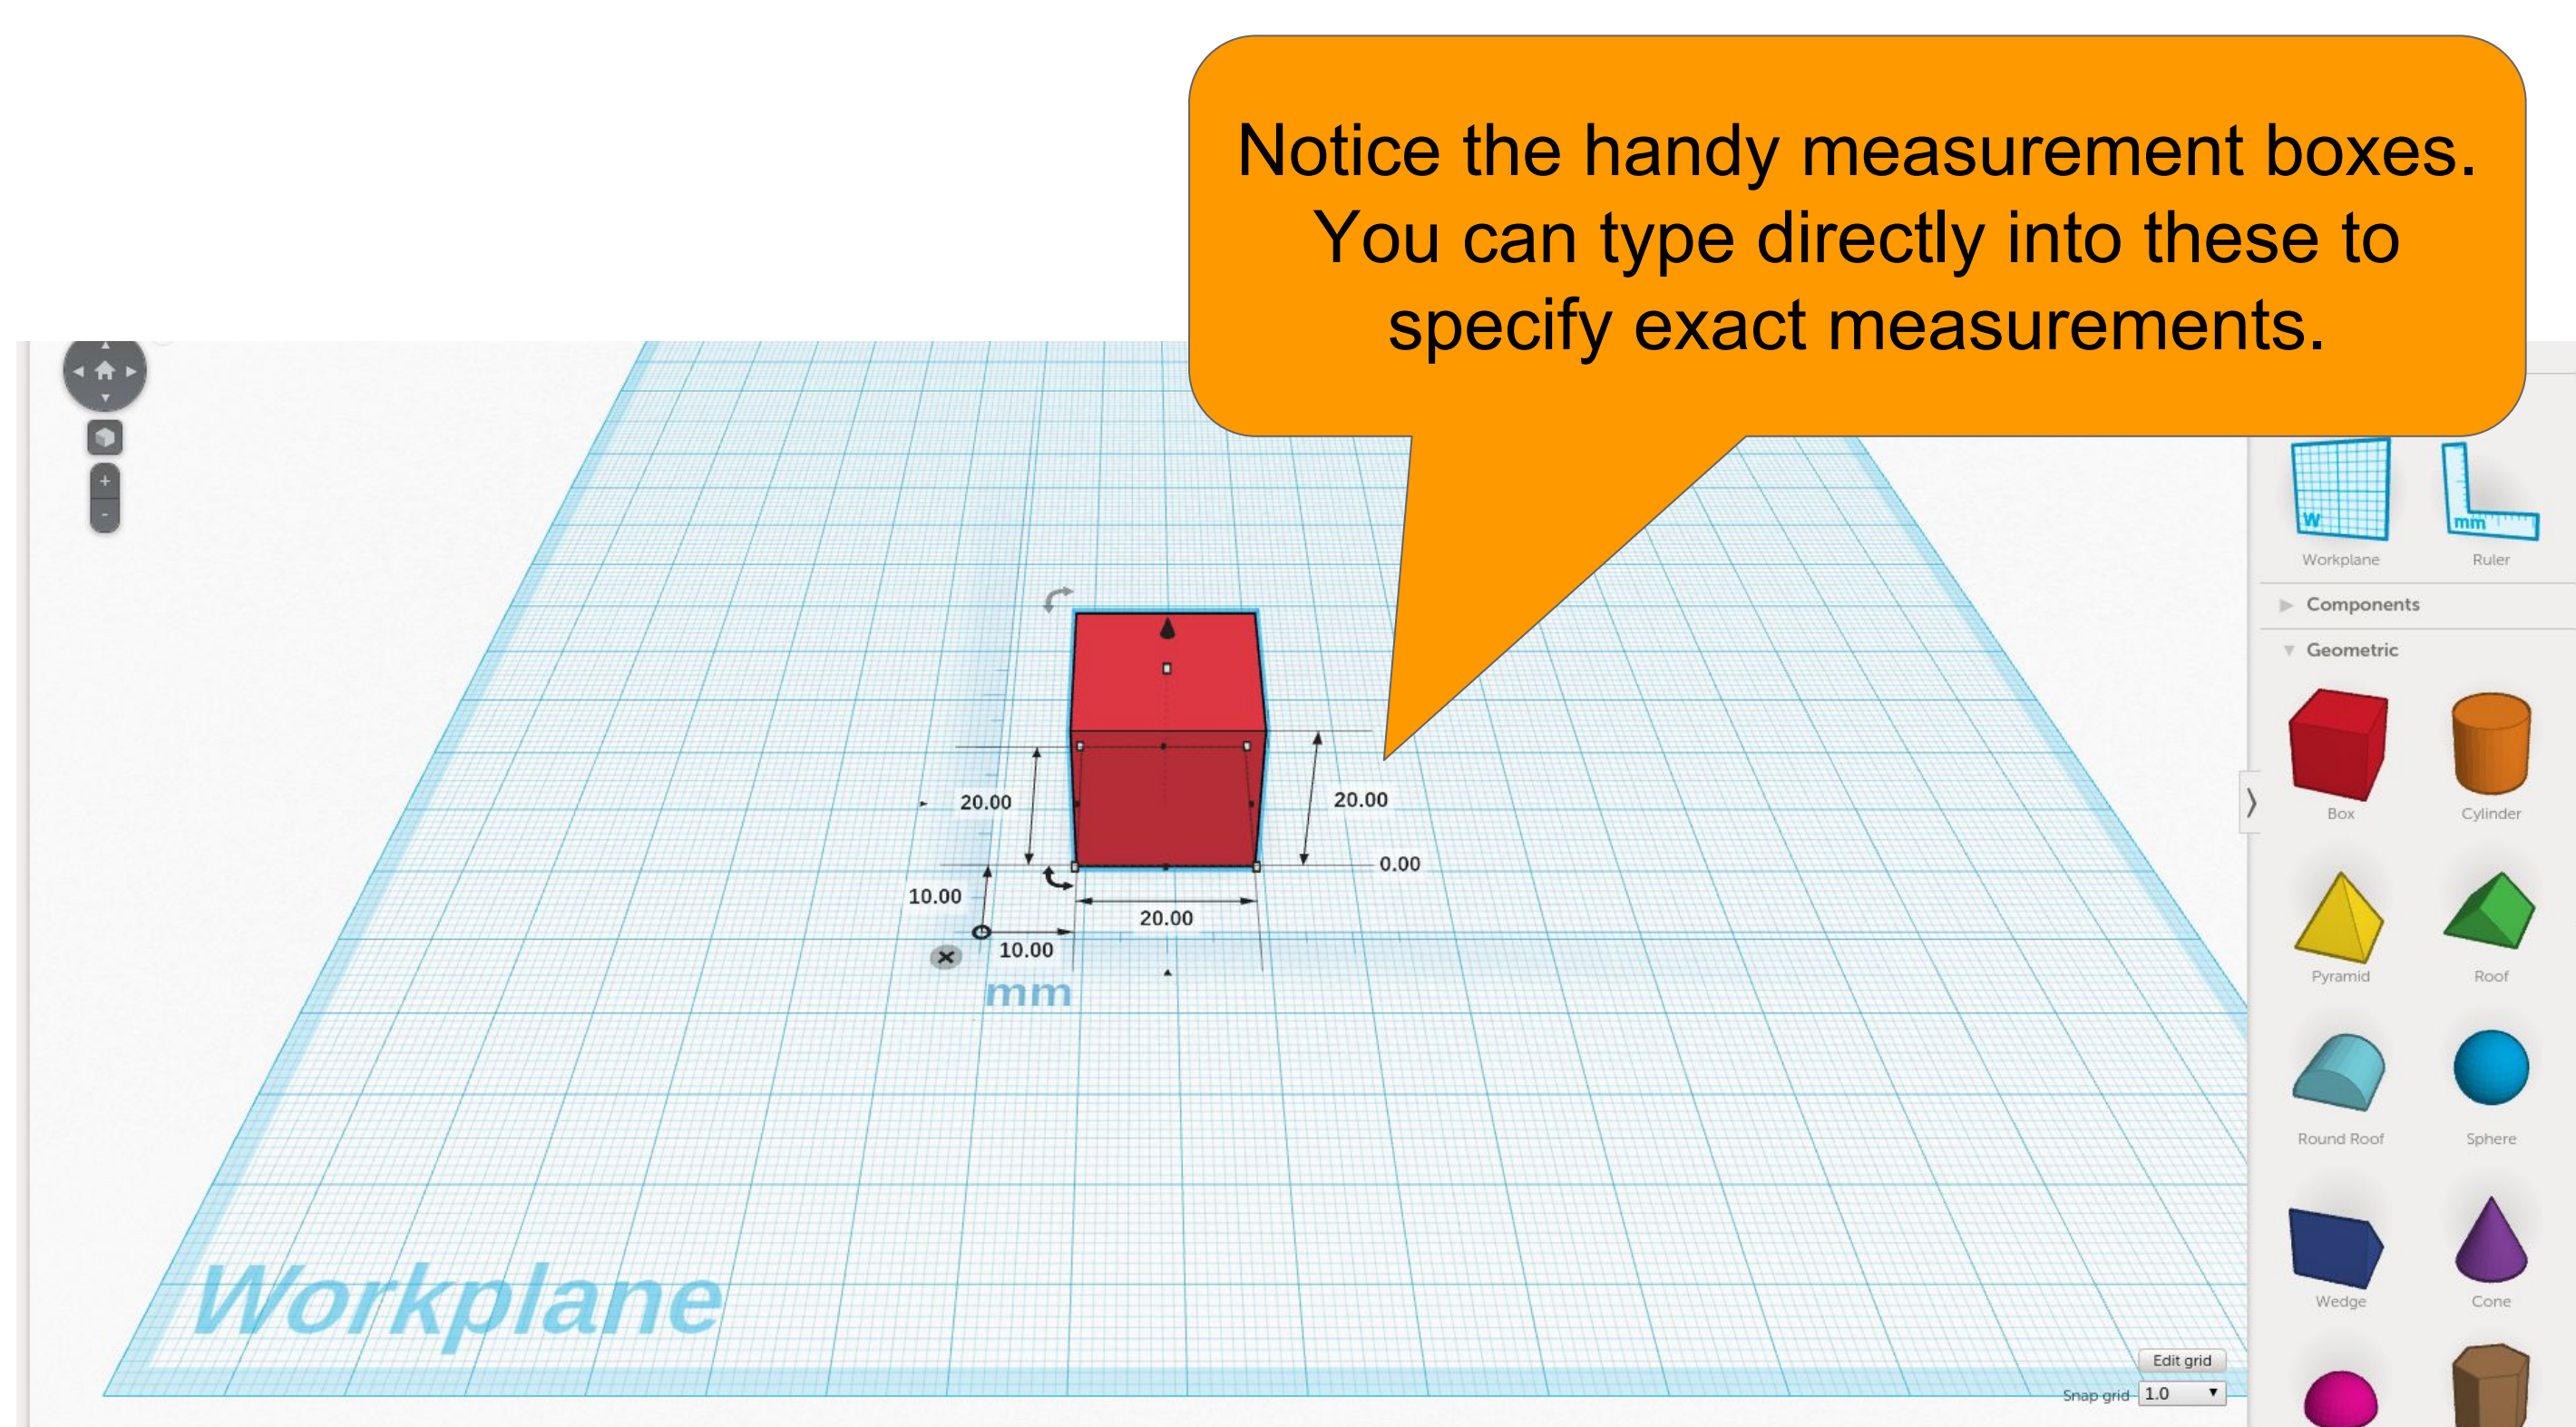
Notice the handy measurement boxes. You can type directly into these to specify exact measurements.

20.00

20.00

0.00

10.00

20.00

10.00

mm

Workplane

Workplane

Ruler

Components

Geometric

Box

Cylinder

Pyramid

Roof

Round Roof

Sphere

Wedge

Cone

Edit grid

Snap grid 1.0